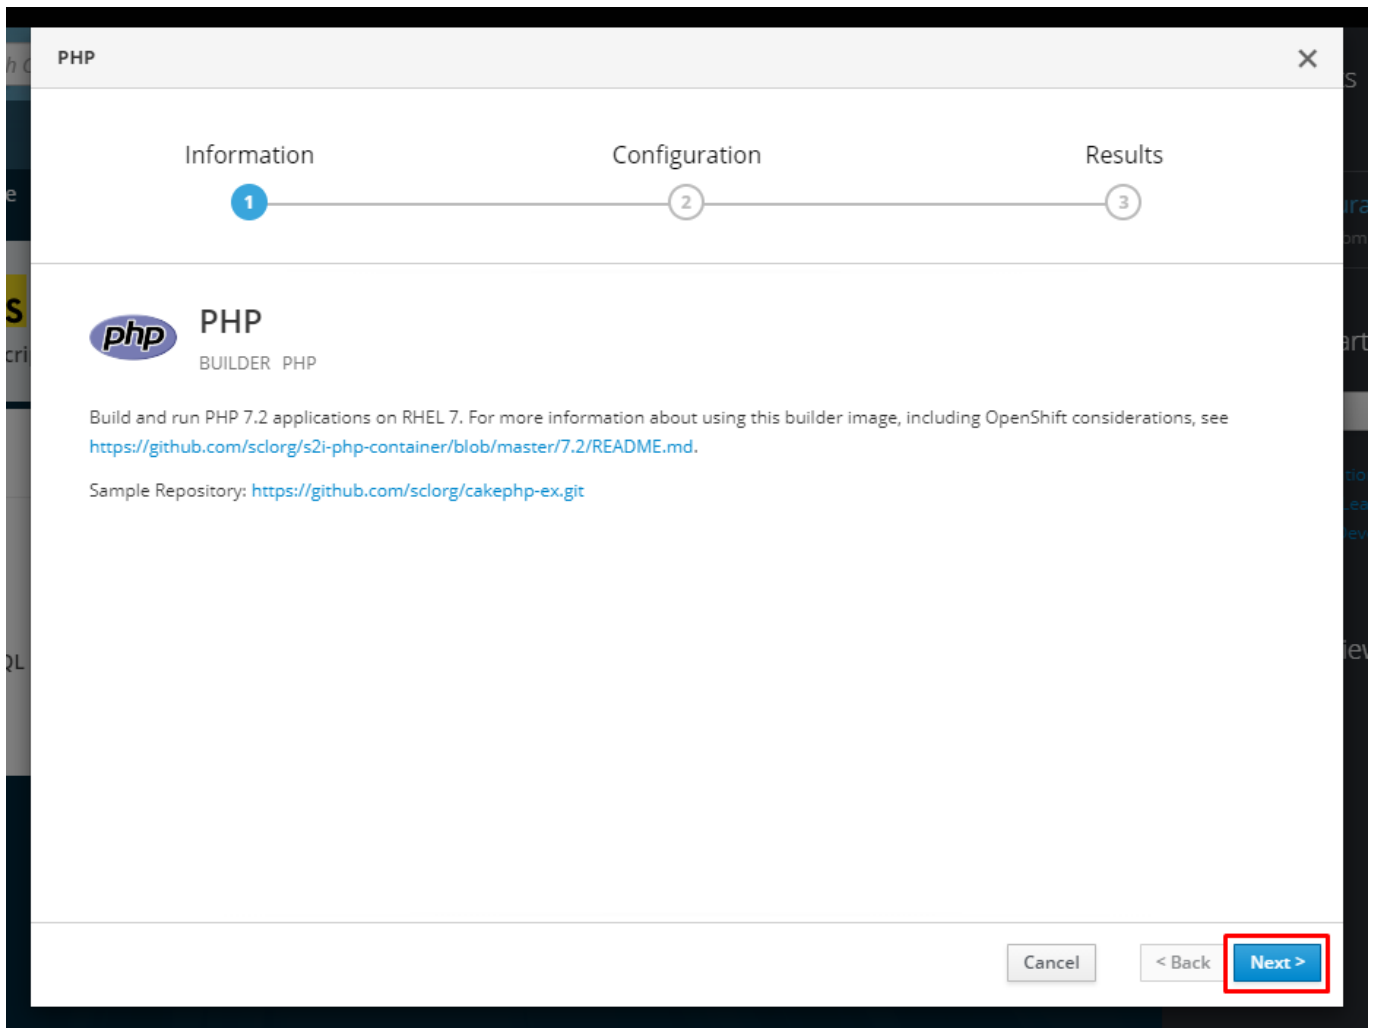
PHP

Information
1
Configuration
2
Results
3

php
PHP
BUILDER PHP

Build and run PHP 7.2 applications on RHEL 7. For more information about using this builder image, including OpenShift considerations, see https://github.com/sclorg/s2i-php-container/blob/master/7.2/README.md.

Sample Repository: https://github.com/sclorg/cakephp-ex.git

Cancel
< Back
Next >